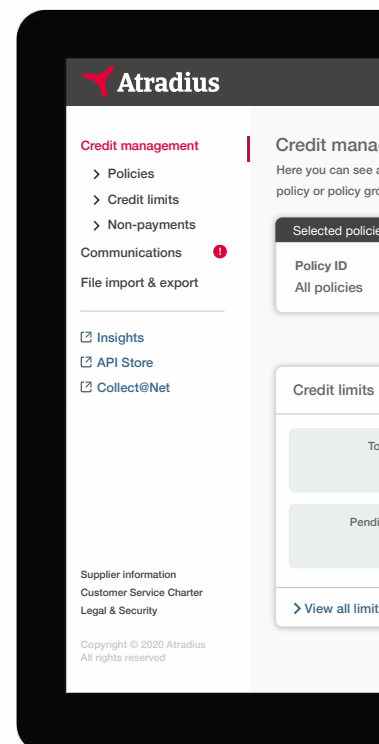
Atradius

Credit management
> Policies
> Credit limits
> Non-payments
Communications !
File import & export

Insights
API Store
Collect@Net

Supplier information
Customer Service Charter
Legal & Security

Copyright © 2020 Atradius
All rights reserved

Credit manag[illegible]
Here you can see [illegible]
policy or policy gro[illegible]

Selected policie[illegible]
Policy ID
All policies

Credit limits
To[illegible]
Pendi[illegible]

> View all limit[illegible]